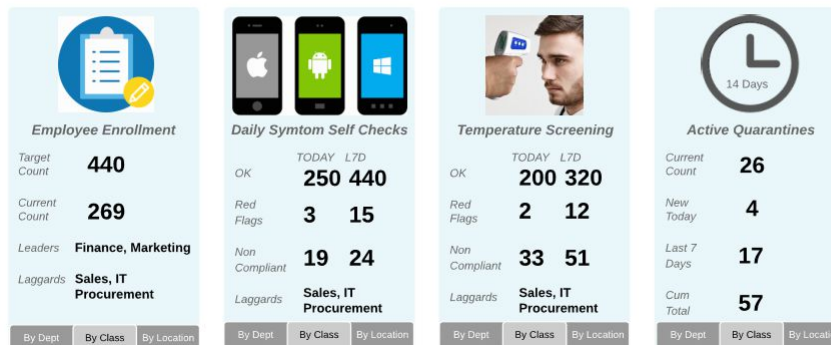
Employee Enrollment

Target Count 440

Current Count 269

Leaders Finance, Marketing

Laggards Sales, IT Procurement

By Dept | By Class | By Location

Daily Symtom Self Checks

TODAY L7D

OK 250 440

Red Flags 3 15

Non Compliant 19 24

Laggards Sales, IT Procurement

By Dept | By Class | By Location

Temperature Screening

TODAY L7D

OK 200 320

Red Flags 2 12

Non Compliant 33 51

Laggards Sales, IT Procurement

By Dept | By Class | By Location

14 Days

Active Quarantines

Current Count 26

New Today 4

Last 7 Days 17

Cum Total 57

By Dept | By Class | By Lo